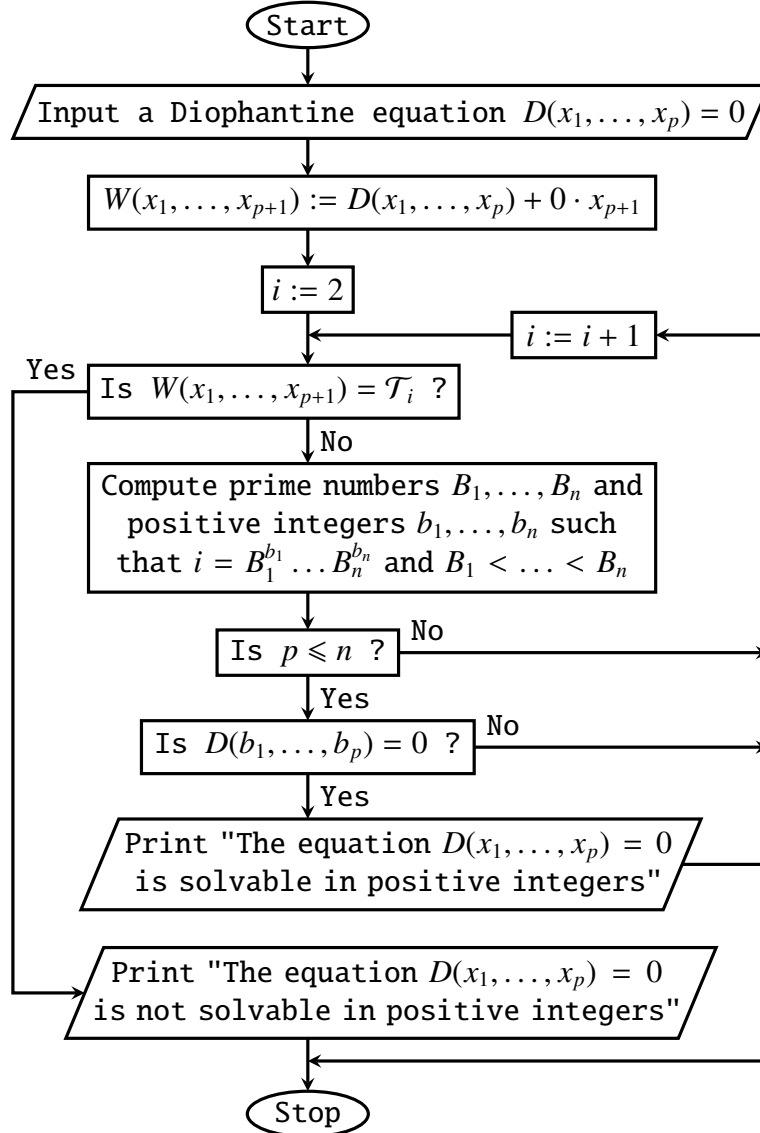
Start

Input a Diophantine equation $D(x_1, \ldots, x_p) = 0$

$W(x_1, \ldots, x_{p+1}) := D(x_1, \ldots, x_p) + 0 \cdot x_{p+1}$

$i := 2$

$i := i + 1$

Yes

Is $W(x_1, \ldots, x_{p+1}) = \mathcal{T}_i$ ?

No

Compute prime numbers $B_1, \ldots, B_n$ and positive integers $b_1, \ldots, b_n$ such that $i = B_1^{b_1} \ldots B_n^{b_n}$ and $B_1 < \ldots < B_n$

Is $p \leqslant n$ ?

No

Yes

Is $D(b_1, \ldots, b_p) = 0$ ?

No

Yes

Print "The equation $D(x_1, \ldots, x_p) = 0$ is solvable in positive integers"

Print "The equation $D(x_1, \ldots, x_p) = 0$ is not solvable in positive integers"

Stop